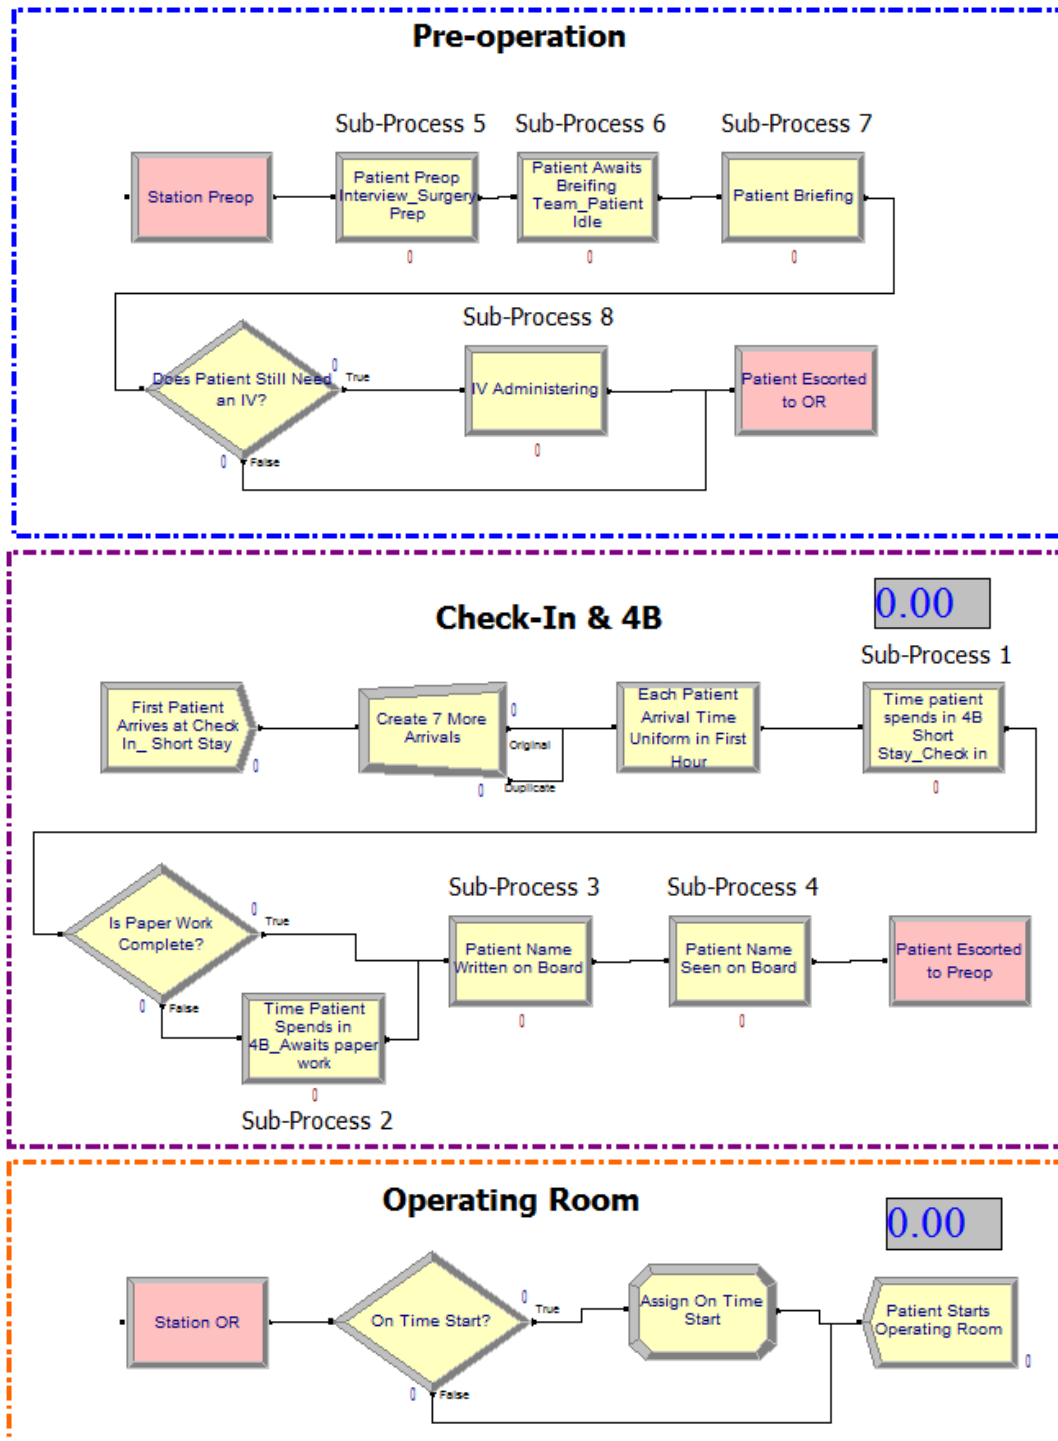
Pre-operation

Sub-Process 5 Sub-Process 6 Sub-Process 7

Station Preop

Patient Preop Interview_Surgery Prep

0

Patient Awaits Breifing Team_Patient Idle

0

Patient Briefing

0

Sub-Process 8

Does Patient Still Need an IV?

0 True

0 False

IV Administering

0

Patient Escorted to OR

Check-In & 4B

0.00

Sub-Process 1

First Patient Arrives at Check In_ Short Stay

0

Create 7 More Arrivals

0 Original

0 Duplicate

Each Patient Arrival Time Uniform in First Hour

Time patient spends in 4B Short Stay_Check in

0

Sub-Process 3 Sub-Process 4

Is Paper Work Complete?

0 True

0 False

Patient Name Written on Board

0

Patient Name Seen on Board

0

Patient Escorted to Preop

Time Patient Spends in 4B_Awaits paper work

0

Sub-Process 2

Operating Room

0.00

Station OR

On Time Start?

0 True

0 False

Assign On Time Start

Patient Starts Operating Room

0